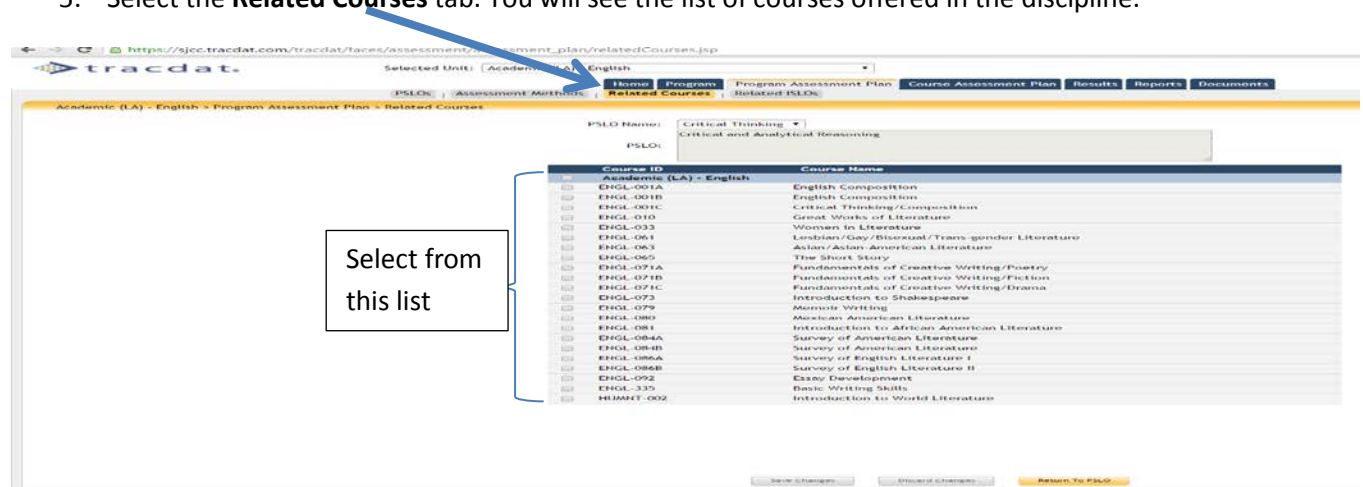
5. Select the **Related Courses** tab. You will see the list of courses offered in the discipline.

https://sjcc.tracdat.com/tracdat/faces/assessment/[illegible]ssment_plan/relatedCourses.jsp

tracdat.

Selected Unit: Academ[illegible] English

Home | Program | Program Assessment Plan | Course Assessment Plan | Results | Reports | Documents

PSLOs | Assessment Methods | Related Courses | Related ISLOs

Academic (LA) - English > Program Assessment Plan > Related Courses

PSLO Name: Critical Thinking

PSLO: Critical and Analytical Reasoning

| | Course ID | Course Name |
|---|---|---|
| | Academic (LA) - English | |
| | ENGL-001A | English Composition |
| | ENGL-001B | English Composition |
| | ENGL-001C | Critical Thinking/Composition |
| | ENGL-010 | Great Works of Literature |
| | ENGL-033 | Women in Literature |
| | ENGL-061 | Lesbian/Gay/Bisexual/Trans-gender Literature |
| | ENGL-063 | Asian/Asian-American Literature |
| | ENGL-065 | The Short Story |
| | ENGL-071A | Fundamentals of Creative Writing/Poetry |
| | ENGL-071B | Fundamentals of Creative Writing/Fiction |
| | ENGL-071C | Fundamentals of Creative Writing/Drama |
| | ENGL-073 | Introduction to Shakespeare |
| | ENGL-079 | Memoir Writing |
| | ENGL-080 | Mexican American Literature |
| | ENGL-081 | Introduction to African American Literature |
| | ENGL-084A | Survey of American Literature |
| | ENGL-084B | Survey of American Literature |
| | ENGL-086A | Survey of English Literature I |
| | ENGL-086B | Survey of English Literature II |
| | ENGL-092 | Essay Development |
| | ENGL-335 | Basic Writing Skills |
| | HUMNT-002 | Introduction to World Literature |

Select from this list

Save Changes | Discard Changes | Return To PSLO